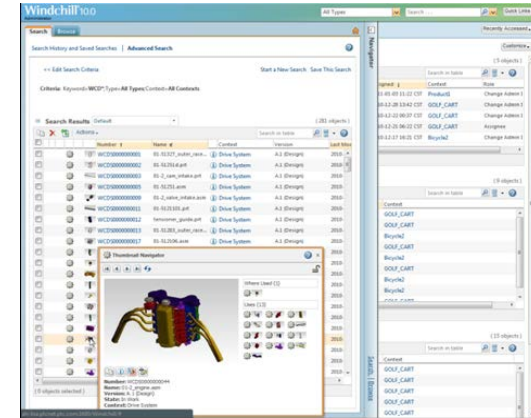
Windchill 10.0

All Types

Quick Links

Search Browse

Search History and Saved Searches | Advanced Search

<< Edit Search Criteria

Start a New Search Save This Search

Criteria: Keyword=WCD*;Types=All Types;Context=All Contexts

Search Results Default

(281 objects)

Actions

Search in table

| Number | Name | Context | Version | Last Mo |
|---|---|---|---|---|
| WCDS000000001 | 01-31327_outlet_race... | Drive System | A.1 (Design) | 2010- |
| WCDS000000002 | 01-31316.prt | Drive System | A.1 (Design) | 2010- |
| WCDS000000003 | 01-2_cam_intake.prt | Drive System | A.1 (Design) | 2010- |
| WCDS000000004 | 01-31255.asm | Drive System | A.1 (Design) | 2010- |
| WCDS000000009 | 01-2_valve_intake.asm | Drive System | A.1 (Design) | 2010- |
| WCDS000000010 | 01-31320.prt | Drive System | A.1 (Design) | 2010- |
| WCDS000000012 | tensioner_guide.prt | Drive System | A.1 (Design) | 2010- |
| WCDS000000013 | 01-31283_outlet_race... | Drive System | A.1 (Design) | 2010- |
| WCDS000000017 | 01-31506.asm | Drive System | A.1 (Design) | 2010- |

Thumbnail Navigator

Where Used (2)

Uses (13)

Number: WCDS000000044
Name: 01-2_engine.asm
Version: A.1 (Design)
State: In Work
Context: Drive System

(0 objects selected)

Navigator

Recently Accessed

Customize

(5 objects)

Search in table

| Expired | Context | Role |
|---|---|---|
| 10-01-03 11:22 CST | Product1 | Change Admin I |
| 10-12-28 13:42 CST | GOLF_CART | Change Admin I |
| 10-12-22 06:07 CST | GOLF_CART | Change Admin I |
| 10-12-21 06:22 CST | GOLF_CART | Assignee |
| 10-12-17 16:21 CST | Bicycle2 | Change Admin I |

Context
GOLF_CART
GOLF_CART
Bicycle2
GOLF_CART
Bicycle2
Bicycle2
GOLF_CART

(15 objects)

Search in table

Context
GOLF_CART
GOLF_CART
GOLF_CART
GOLF_CART

Search Browse